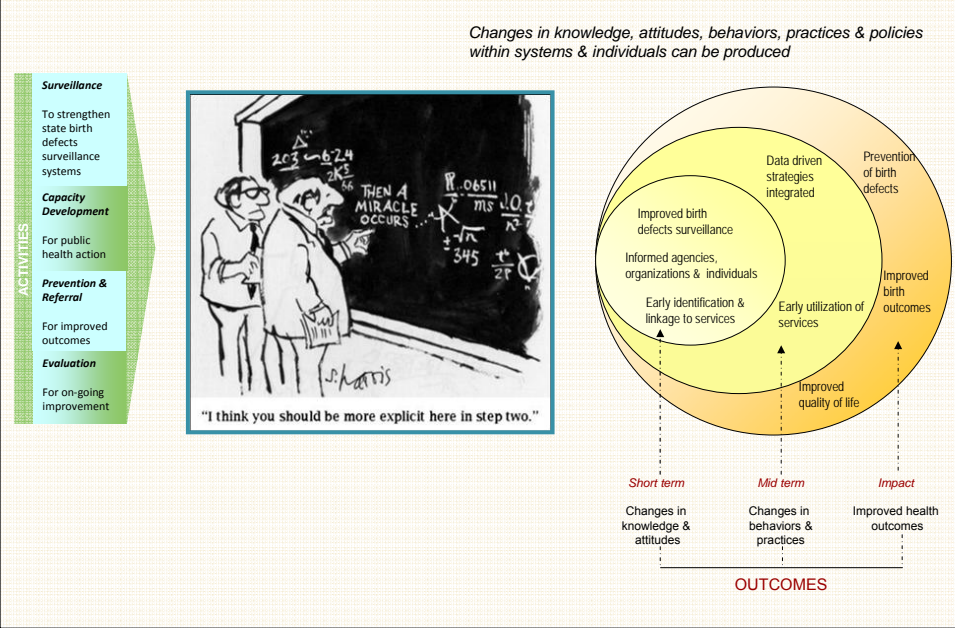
Changes in knowledge, attitudes, behaviors, practices & policies within systems & individuals can be produced

ACTIVITIES

Surveillance

To strengthen state birth defects surveillance systems

Capacity Development

For public health action

Prevention & Referral

For improved outcomes

Evaluation

For on-going improvement

THEN A MIRACLE OCCURS...

S. Harris

"I think you should be more explicit here in step two."

Prevention of birth defects

Data driven strategies integrated

Improved birth defects surveillance

Informed agencies, organizations & individuals

Early identification & linkage to services

Early utilization of services

Improved birth outcomes

Improved quality of life

Short term

Changes in knowledge & attitudes

Mid term

Changes in behaviors & practices

Impact

Improved health outcomes

OUTCOMES